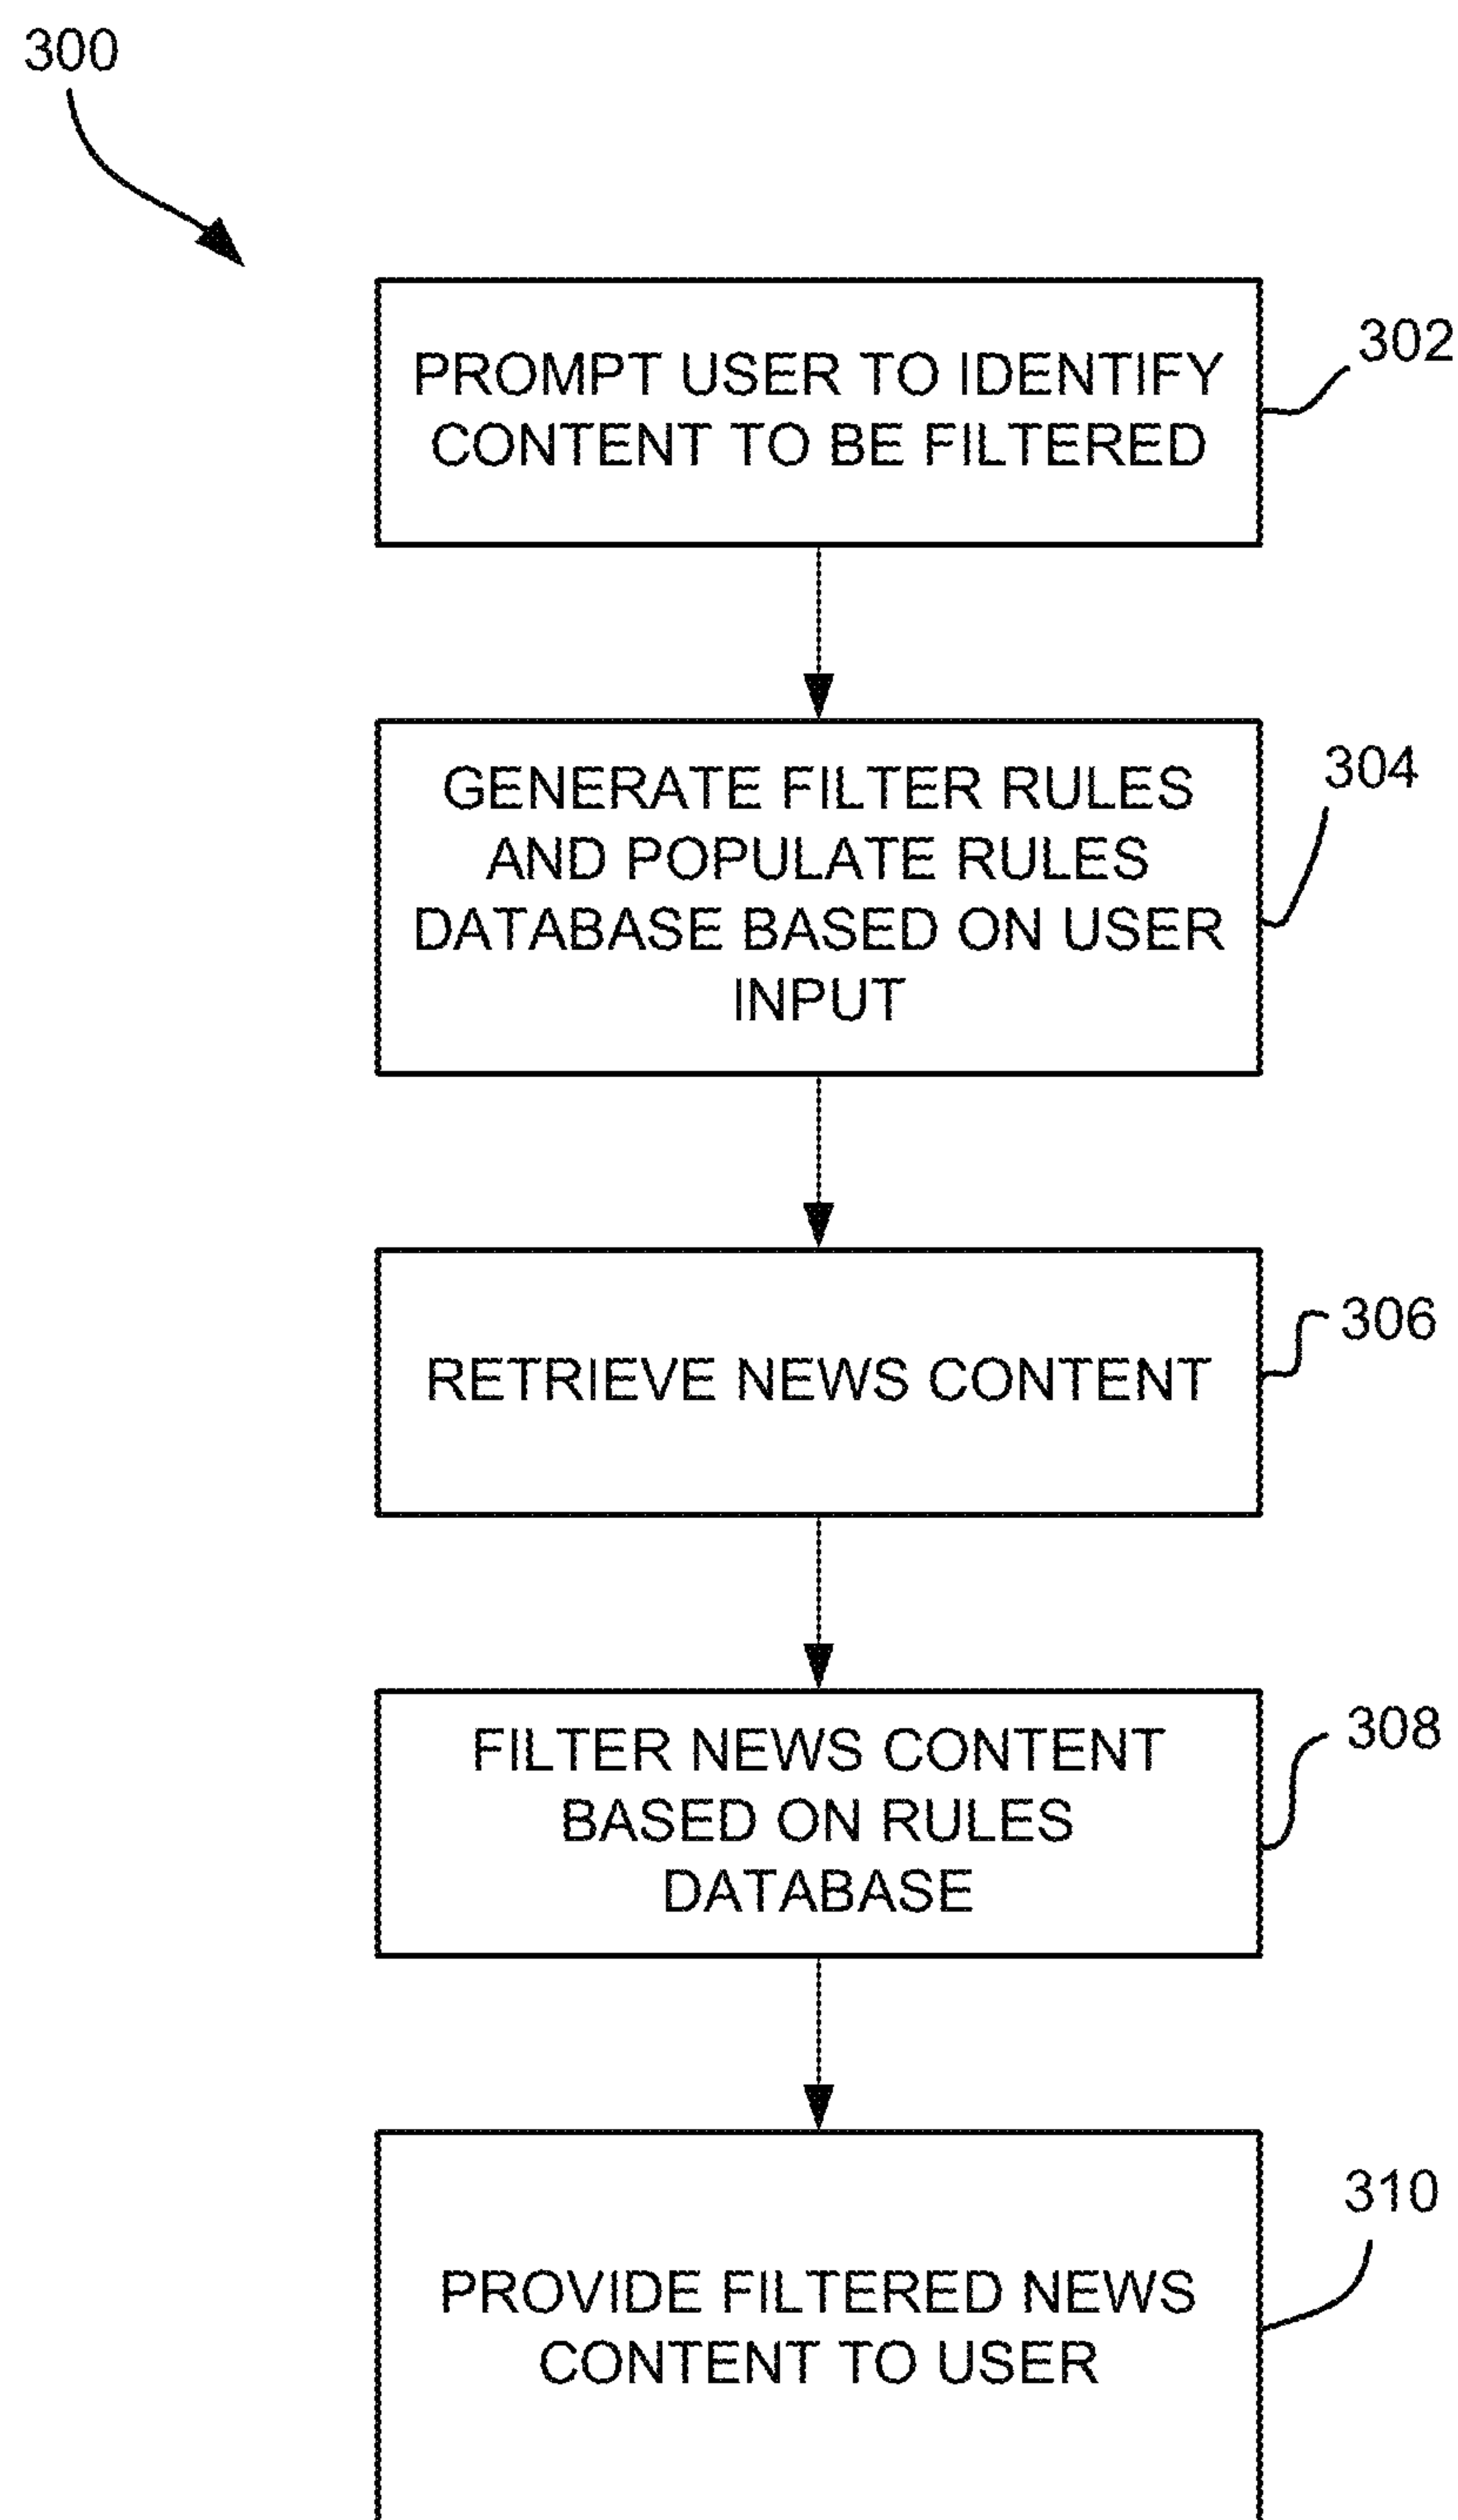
300

PROMPT USER TO IDENTIFY CONTENT TO BE FILTERED

302

GENERATE FILTER RULES AND POPULATE RULES DATABASE BASED ON USER INPUT

304

RETRIEVE NEWS CONTENT

306

FILTER NEWS CONTENT BASED ON RULES DATABASE

308

PROVIDE FILTERED NEWS CONTENT TO USER

310